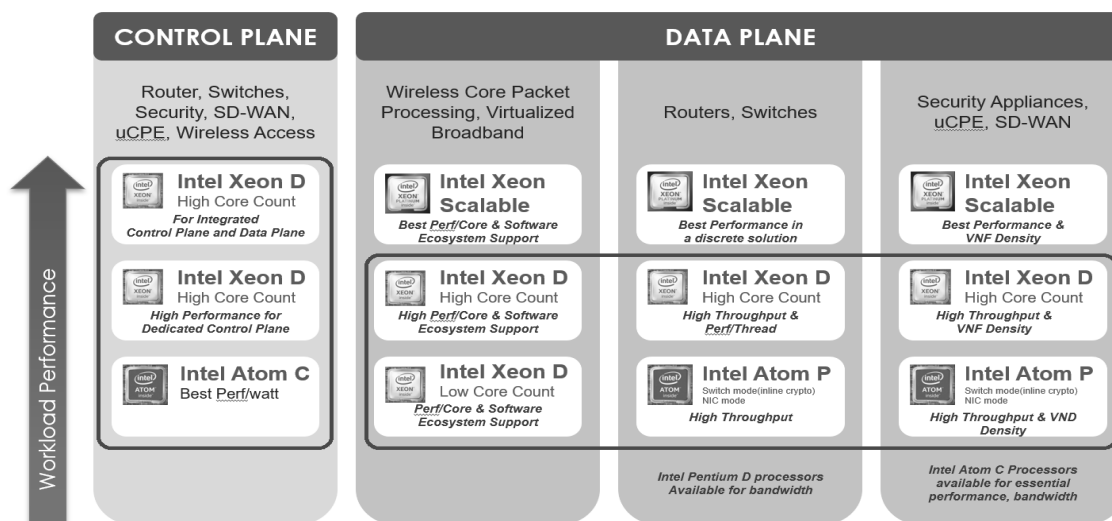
CONTROL PLANE

Router, Switches, Security, SD-WAN, uCPE, Wireless Access

intel XEON inside
Intel Xeon D
High Core Count
For Integrated Control Plane and Data Plane

intel XEON inside
Intel Xeon D
High Core Count
High Performance for Dedicated Control Plane

intel ATOM inside
Intel Atom C
Best Perf/watt

DATA PLANE

Wireless Core Packet Processing, Virtualized Broadband

intel XEON PLATINUM inside
Intel Xeon Scalable
Best Perf/Core & Software Ecosystem Support

intel XEON inside
Intel Xeon D
High Core Count
High Perf/Core & Software Ecosystem Support

intel XEON inside
Intel Xeon D
Low Core Count
Perf/Core & Software Ecosystem Support

Routers, Switches

intel XEON PLATINUM inside
Intel Xeon Scalable
Best Performance in a discrete solution

intel XEON inside
Intel Xeon D
High Core Count
High Throughput & Perf/Thread

intel ATOM inside
Intel Atom P
Switch mode(inline crypto)
NIC mode
High Throughput

Intel Pentium D processors Available for bandwidth

Security Appliances, uCPE, SD-WAN

intel XEON PLATINUM inside
Intel Xeon Scalable
Best Performance & VNF Density

intel XEON inside
Intel Xeon D
High Core Count
High Throughput & VNF Density

intel ATOM inside
Intel Atom P
Switch mode(inline crypto)
NIC mode
High Throughput & VND Density

Intel Atom C Processors available for essential performance, bandwidth

Workload Performance